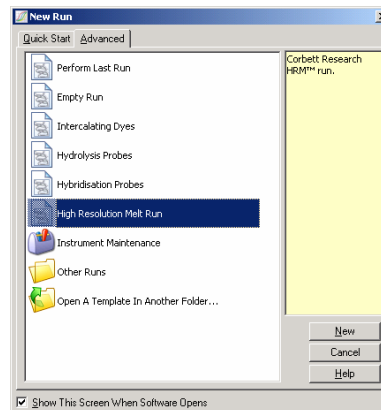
New Run

Quick Start | Advanced

Perform Last Run
Empty Run
Intercalating Dyes
Hydrolysis Probes
Hybridisation Probes
High Resolution Melt Run
Instrument Maintenance
Other Runs
Open A Template In Another Folder...

Corbett Research HRM™ run.

New
Cancel
Help

Show This Screen When Software Opens